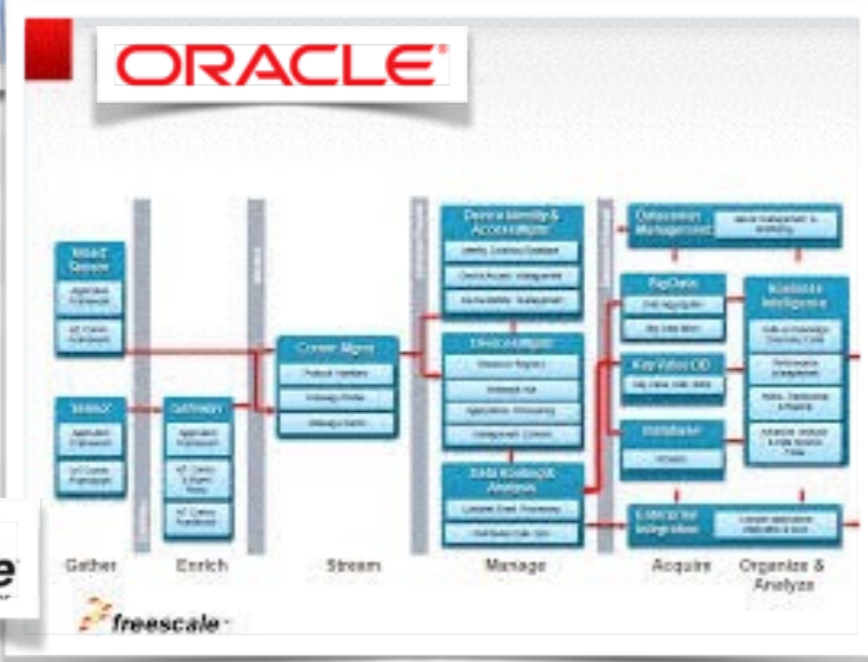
ORACLE

Smart Sensor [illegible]

Sensor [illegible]

Gateway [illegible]

Device Mgmt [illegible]

Device Identity & Access Mgmt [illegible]

Device Mgmt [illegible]

Data Routing & Analysis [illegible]

Datacenter Management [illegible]

BigData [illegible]

Key Value DB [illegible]

Database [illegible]

Business Intelligence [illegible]

Enterprise Integration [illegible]

Gather

Enrich

Stream

Manage

Acquire

Organize & Analyze

freescale

e